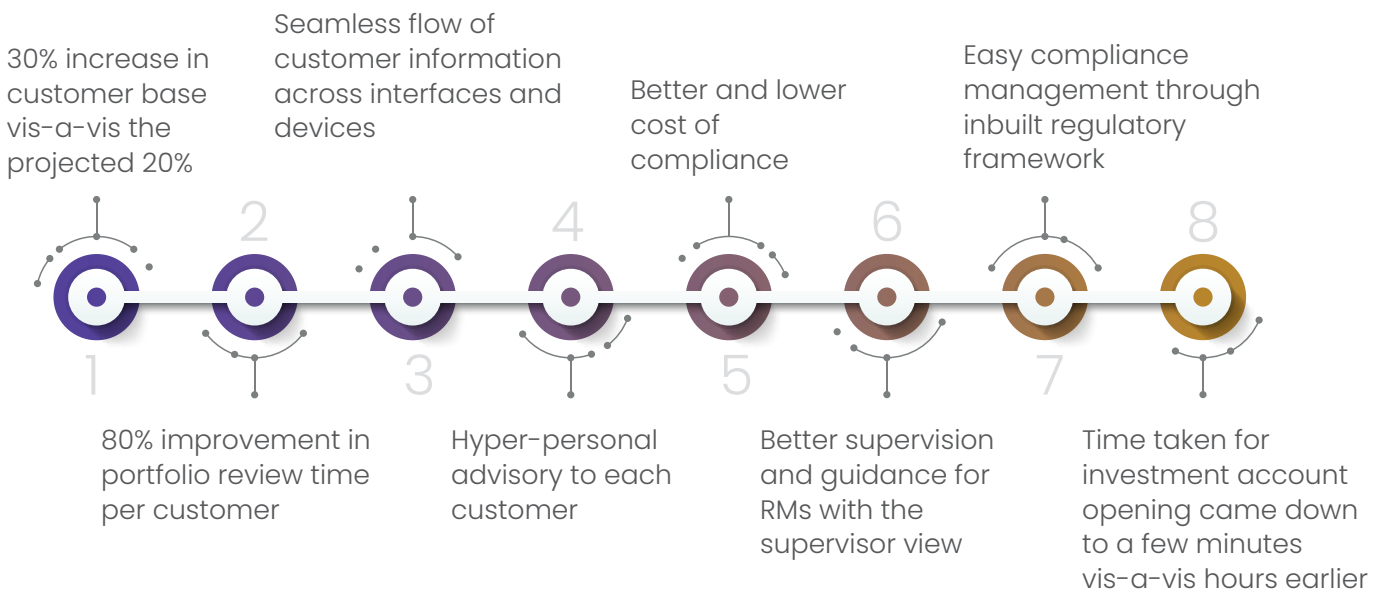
30% increase in customer base vis-a-vis the projected 20%

Seamless flow of customer information across interfaces and devices

Better and lower cost of compliance

Easy compliance management through inbuilt regulatory framework

2

4

6

8

1

3

5

7

80% improvement in portfolio review time per customer

Hyper-personal advisory to each customer

Better supervision and guidance for RMs with the supervisor view

Time taken for investment account opening came down to a few minutes vis-a-vis hours earlier